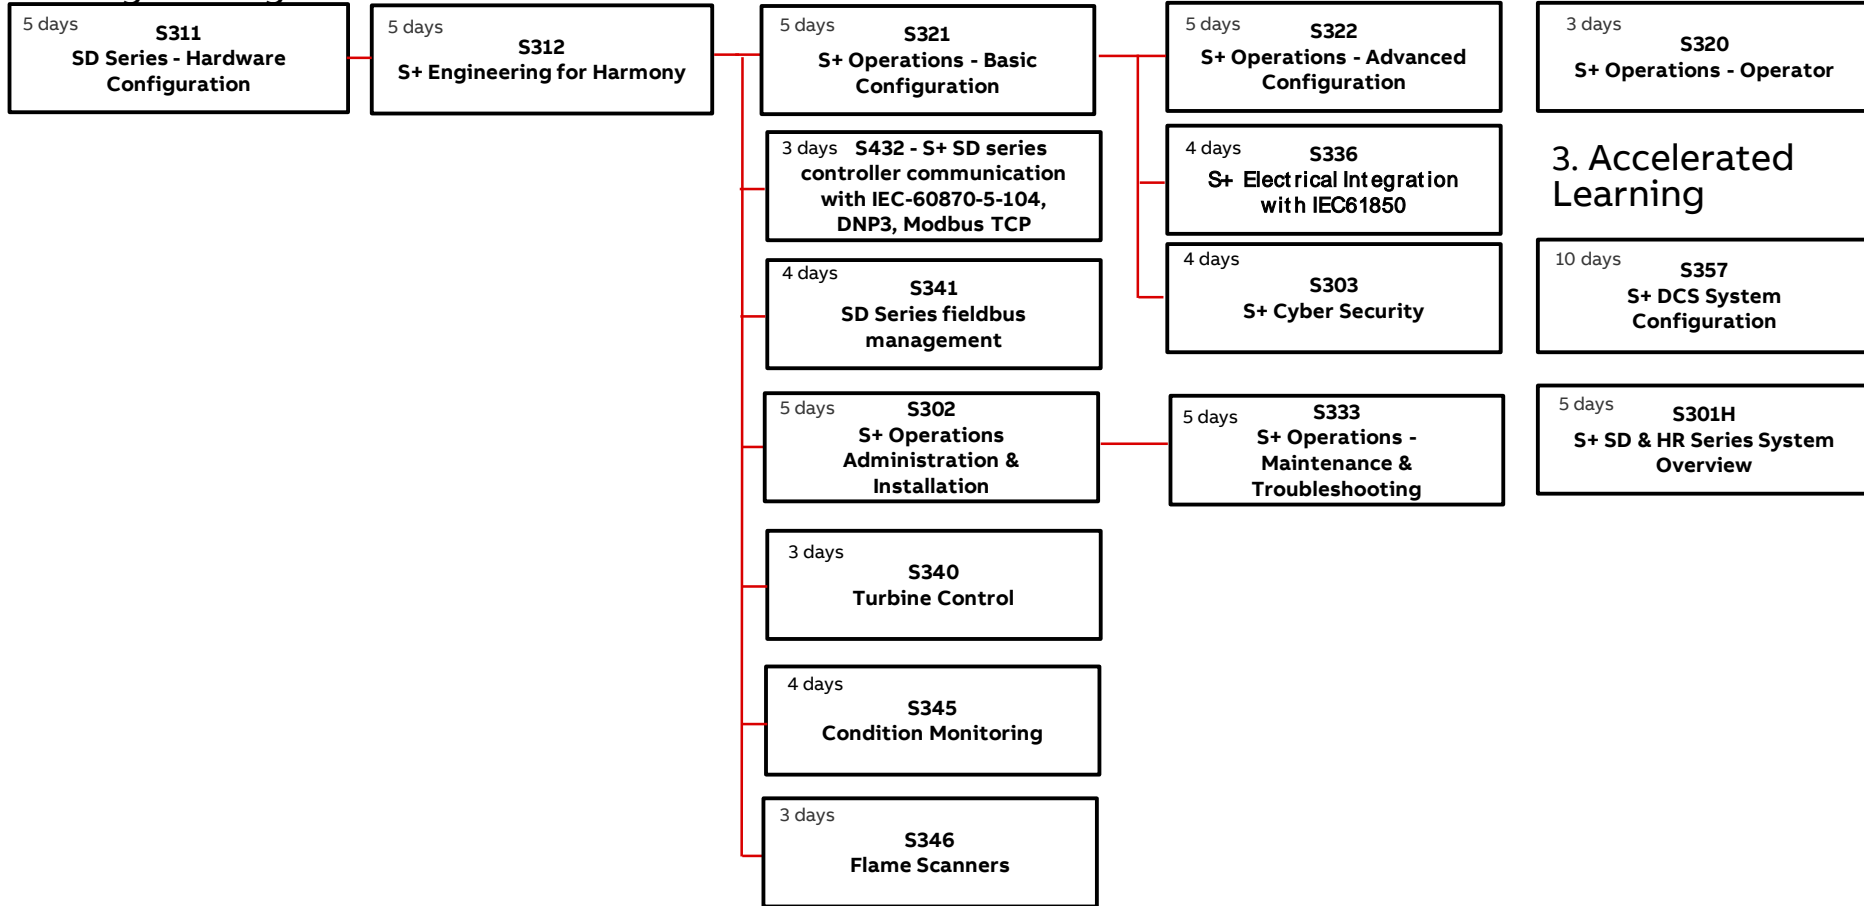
5 days
S311
SD Series - Hardware Configuration

5 days
S312
S+ Engineering for Harmony

5 days
S321
S+ Operations - Basic Configuration

3 days S432 - S+ SD series controller communication with IEC-60870-5-104, DNP3, Modbus TCP

4 days
S341
SD Series fieldbus management

5 days
S302
S+ Operations Administration & Installation

3 days
S340
Turbine Control

4 days
S345
Condition Monitoring

3 days
S346
Flame Scanners

5 days
S322
S+ Operations - Advanced Configuration

4 days
S336
S+ Electrical Integration with IEC61850

4 days
S303
S+ Cyber Security

5 days
S333
S+ Operations - Maintenance & Troubleshooting

3 days
S320
S+ Operations - Operator

3. Accelerated Learning

10 days
S357
S+ DCS System Configuration

5 days
S301H
S+ SD & HR Series System Overview